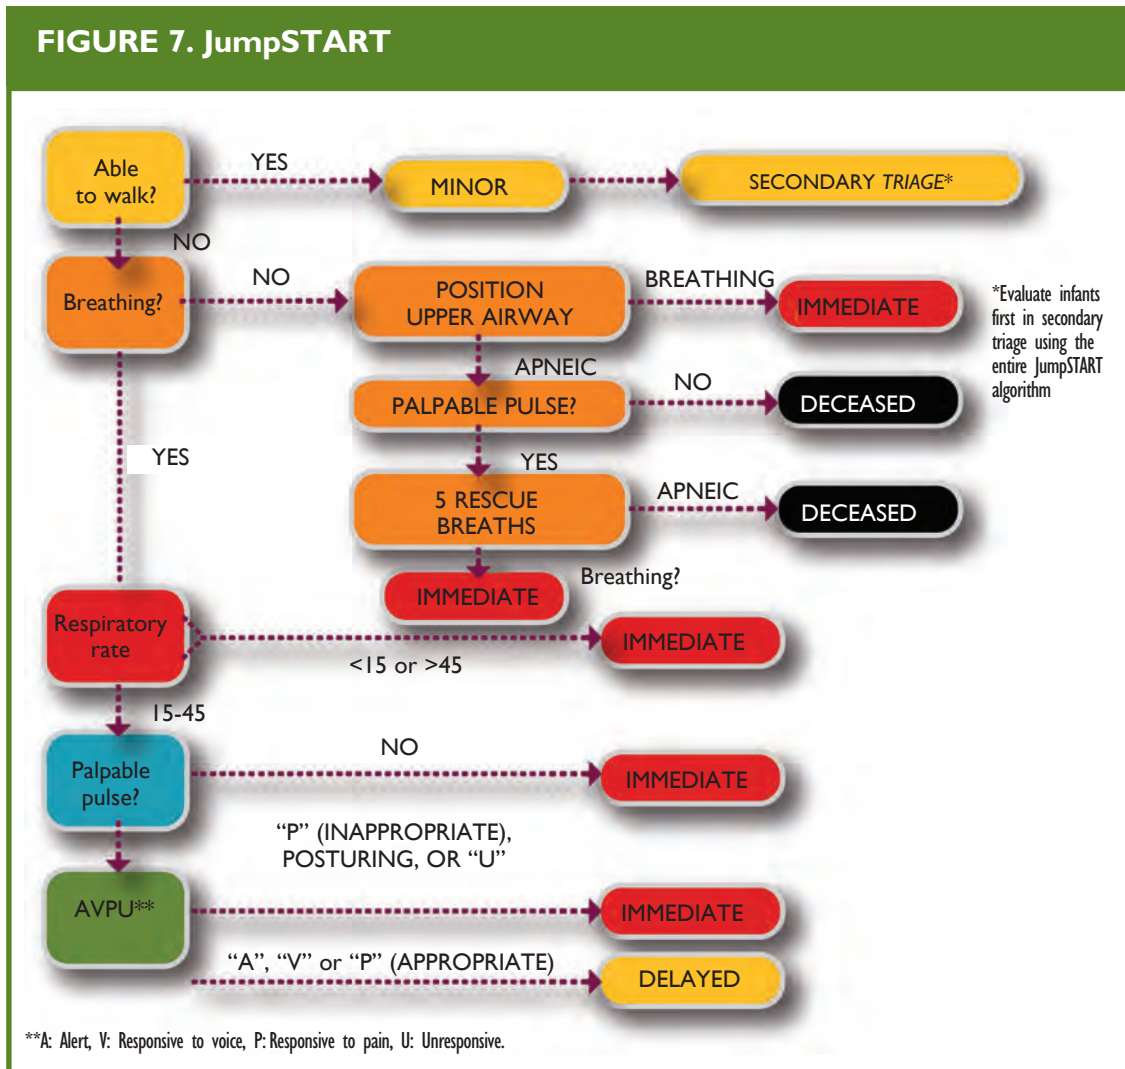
FIGURE 7. JumpSTART

Able to walk?

YES

MINOR

SECONDARY TRIAGE*

NO

Breathing?

NO

POSITION UPPER AIRWAY

BREATHING

IMMEDIATE

*Evaluate infants first in secondary triage using the entire JumpSTART algorithm

APNEIC

PALPABLE PULSE?

NO

DECEASED

YES

YES

5 RESCUE BREATHS

APNEIC

DECEASED

IMMEDIATE

Breathing?

Respiratory rate

IMMEDIATE

<15 or >45

15-45

NO

Palpable pulse?

IMMEDIATE

"P" (INAPPROPRIATE), POSTURING, OR "U"

AVPU**

IMMEDIATE

"A", "V" or "P" (APPROPRIATE)

DELAYED

**A: Alert, V: Responsive to voice, P: Responsive to pain, U: Unresponsive.